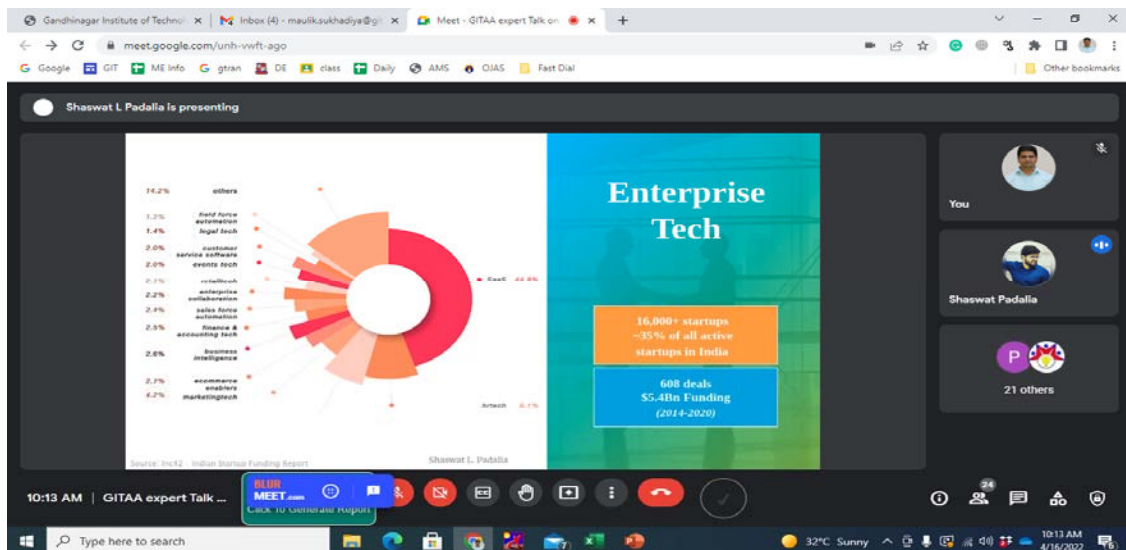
Gandhinagar Institute of Techno ×
Inbox (4) - maulik.sukhadiya@gi ×
Meet - GITAA expert Talk on ×
+

meet.google.com/unh-vwft-ago

Google GIT ME info gtran DE class Daily AMS OJAS Fast Dial
Other bookmarks

Shaswat L Padalia is presenting

14.2% others
1.3% field force automation
1.4% legal tech
2.0% customer service software
2.0% events tech
2.1% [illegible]
2.2% enterprise collaboration
2.4% sales force automation
2.5% finance & accounting tech
2.6% business intelligence
2.7% ecommerce enablers
4.2% marketingtech
SaaS 44.8%
hrtech 6.1%

Source: Inc42 - Indian Startup Funding Report

Shaswat L. Padalia

Enterprise Tech

16,000+ startups
~35% of all active startups in India

608 deals
$5.4Bn Funding
(2014-2020)

You

Shaswat Padalia

P

21 others

10:13 AM | GITAA expert Talk ...

BLUR MEET.com
Click To Generate Report

24

Type here to search

32°C Sunny

10:13 AM
4/16/2022